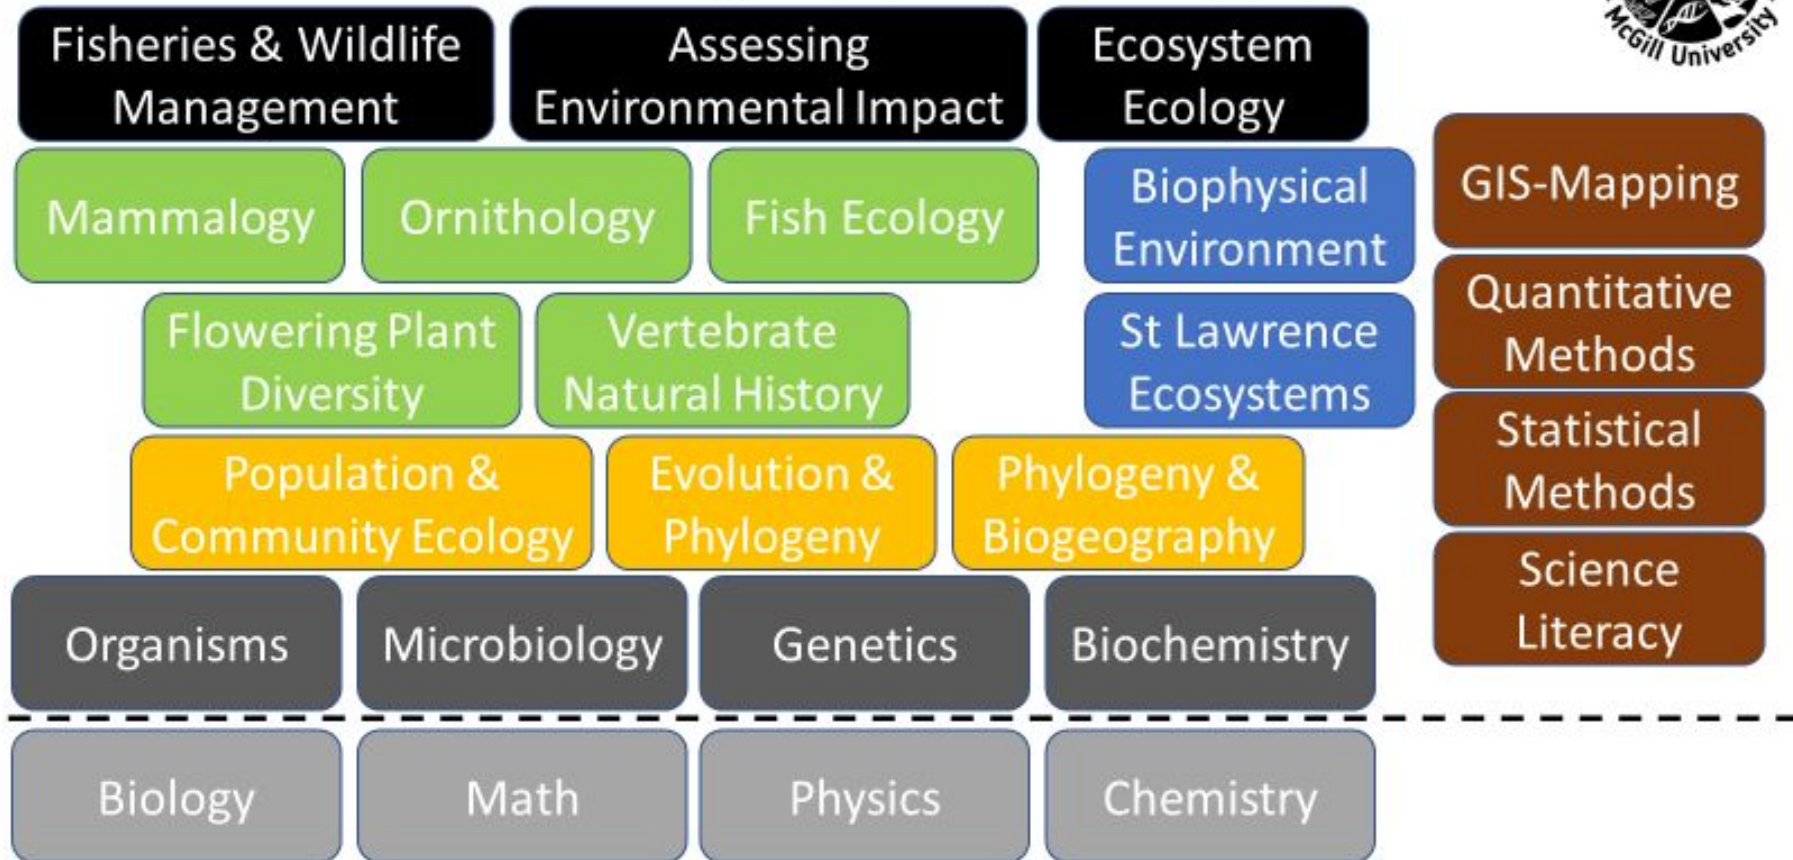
Fisheries & Wildlife Management

Assessing Environmental Impact

Ecosystem Ecology

McGill University

Mammalogy

Ornithology

Fish Ecology

Biophysical Environment

GIS-Mapping

Flowering Plant Diversity

Vertebrate Natural History

St Lawrence Ecosystems

Quantitative Methods

Population & Community Ecology

Evolution & Phylogeny

Phylogeny & Biogeography

Statistical Methods

Organisms

Microbiology

Genetics

Biochemistry

Science Literacy

Biology

Math

Physics

Chemistry